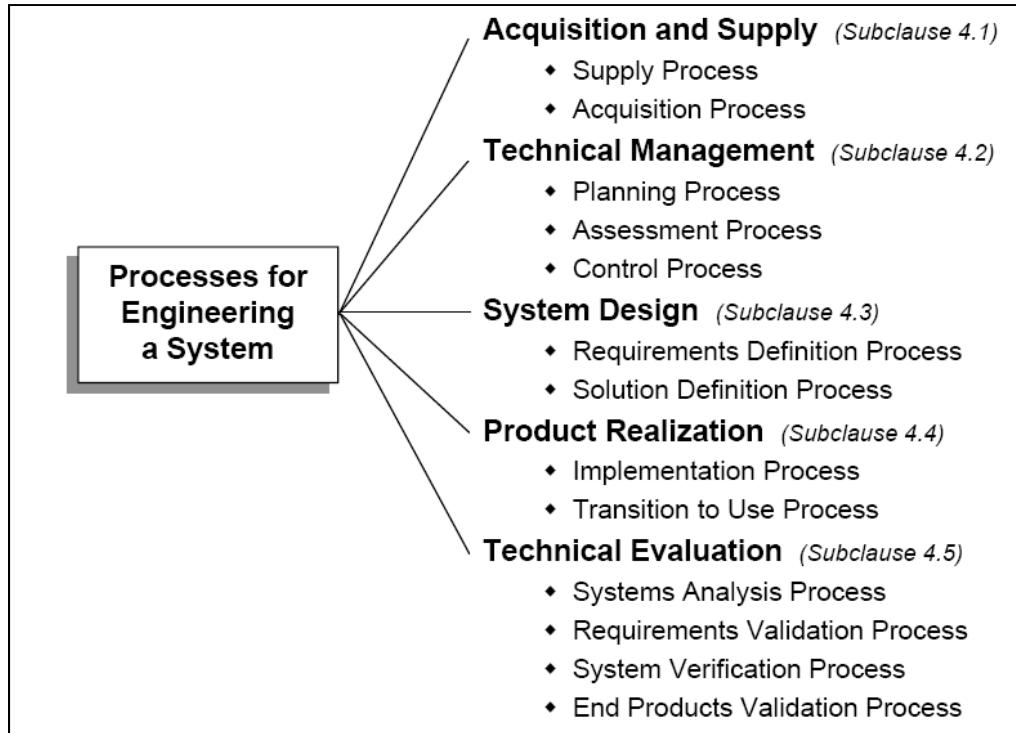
Processes for Engineering a System

Acquisition and Supply (Subclause 4.1)
- Supply Process
- Acquisition Process

Technical Management (Subclause 4.2)
- Planning Process
- Assessment Process
- Control Process

System Design (Subclause 4.3)
- Requirements Definition Process
- Solution Definition Process

Product Realization (Subclause 4.4)
- Implementation Process
- Transition to Use Process

Technical Evaluation (Subclause 4.5)
- Systems Analysis Process
- Requirements Validation Process
- System Verification Process
- End Products Validation Process